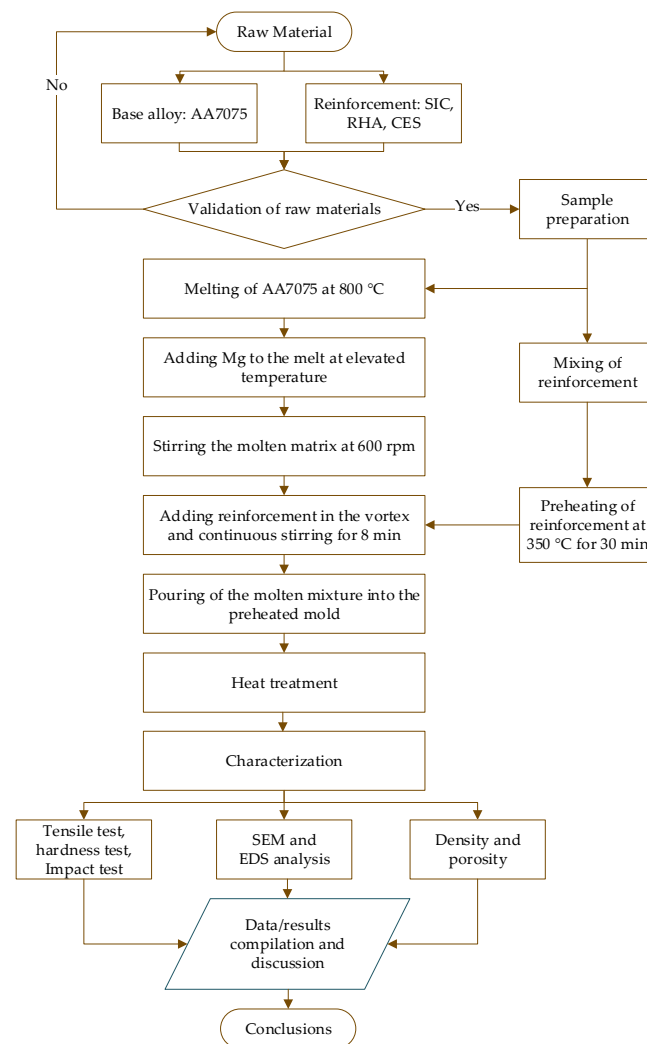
Raw Material

No

Base alloy: AA7075

Reinforcement: SIC, RHA, CES

Validation of raw materials

Yes

Sample preparation

Melting of AA7075 at 800 °C

Adding Mg to the melt at elevated temperature

Mixing of reinforcement

Stirring the molten matrix at 600 rpm

Adding reinforcement in the vortex and continuous stirring for 8 min

Preheating of reinforcement at 350 °C for 30 min

Pouring of the molten mixture into the preheated mold

Heat treatment

Characterization

Tensile test, hardness test, Impact test

SEM and EDS analysis

Density and porosity

Data/results compilation and discussion

Conclusions